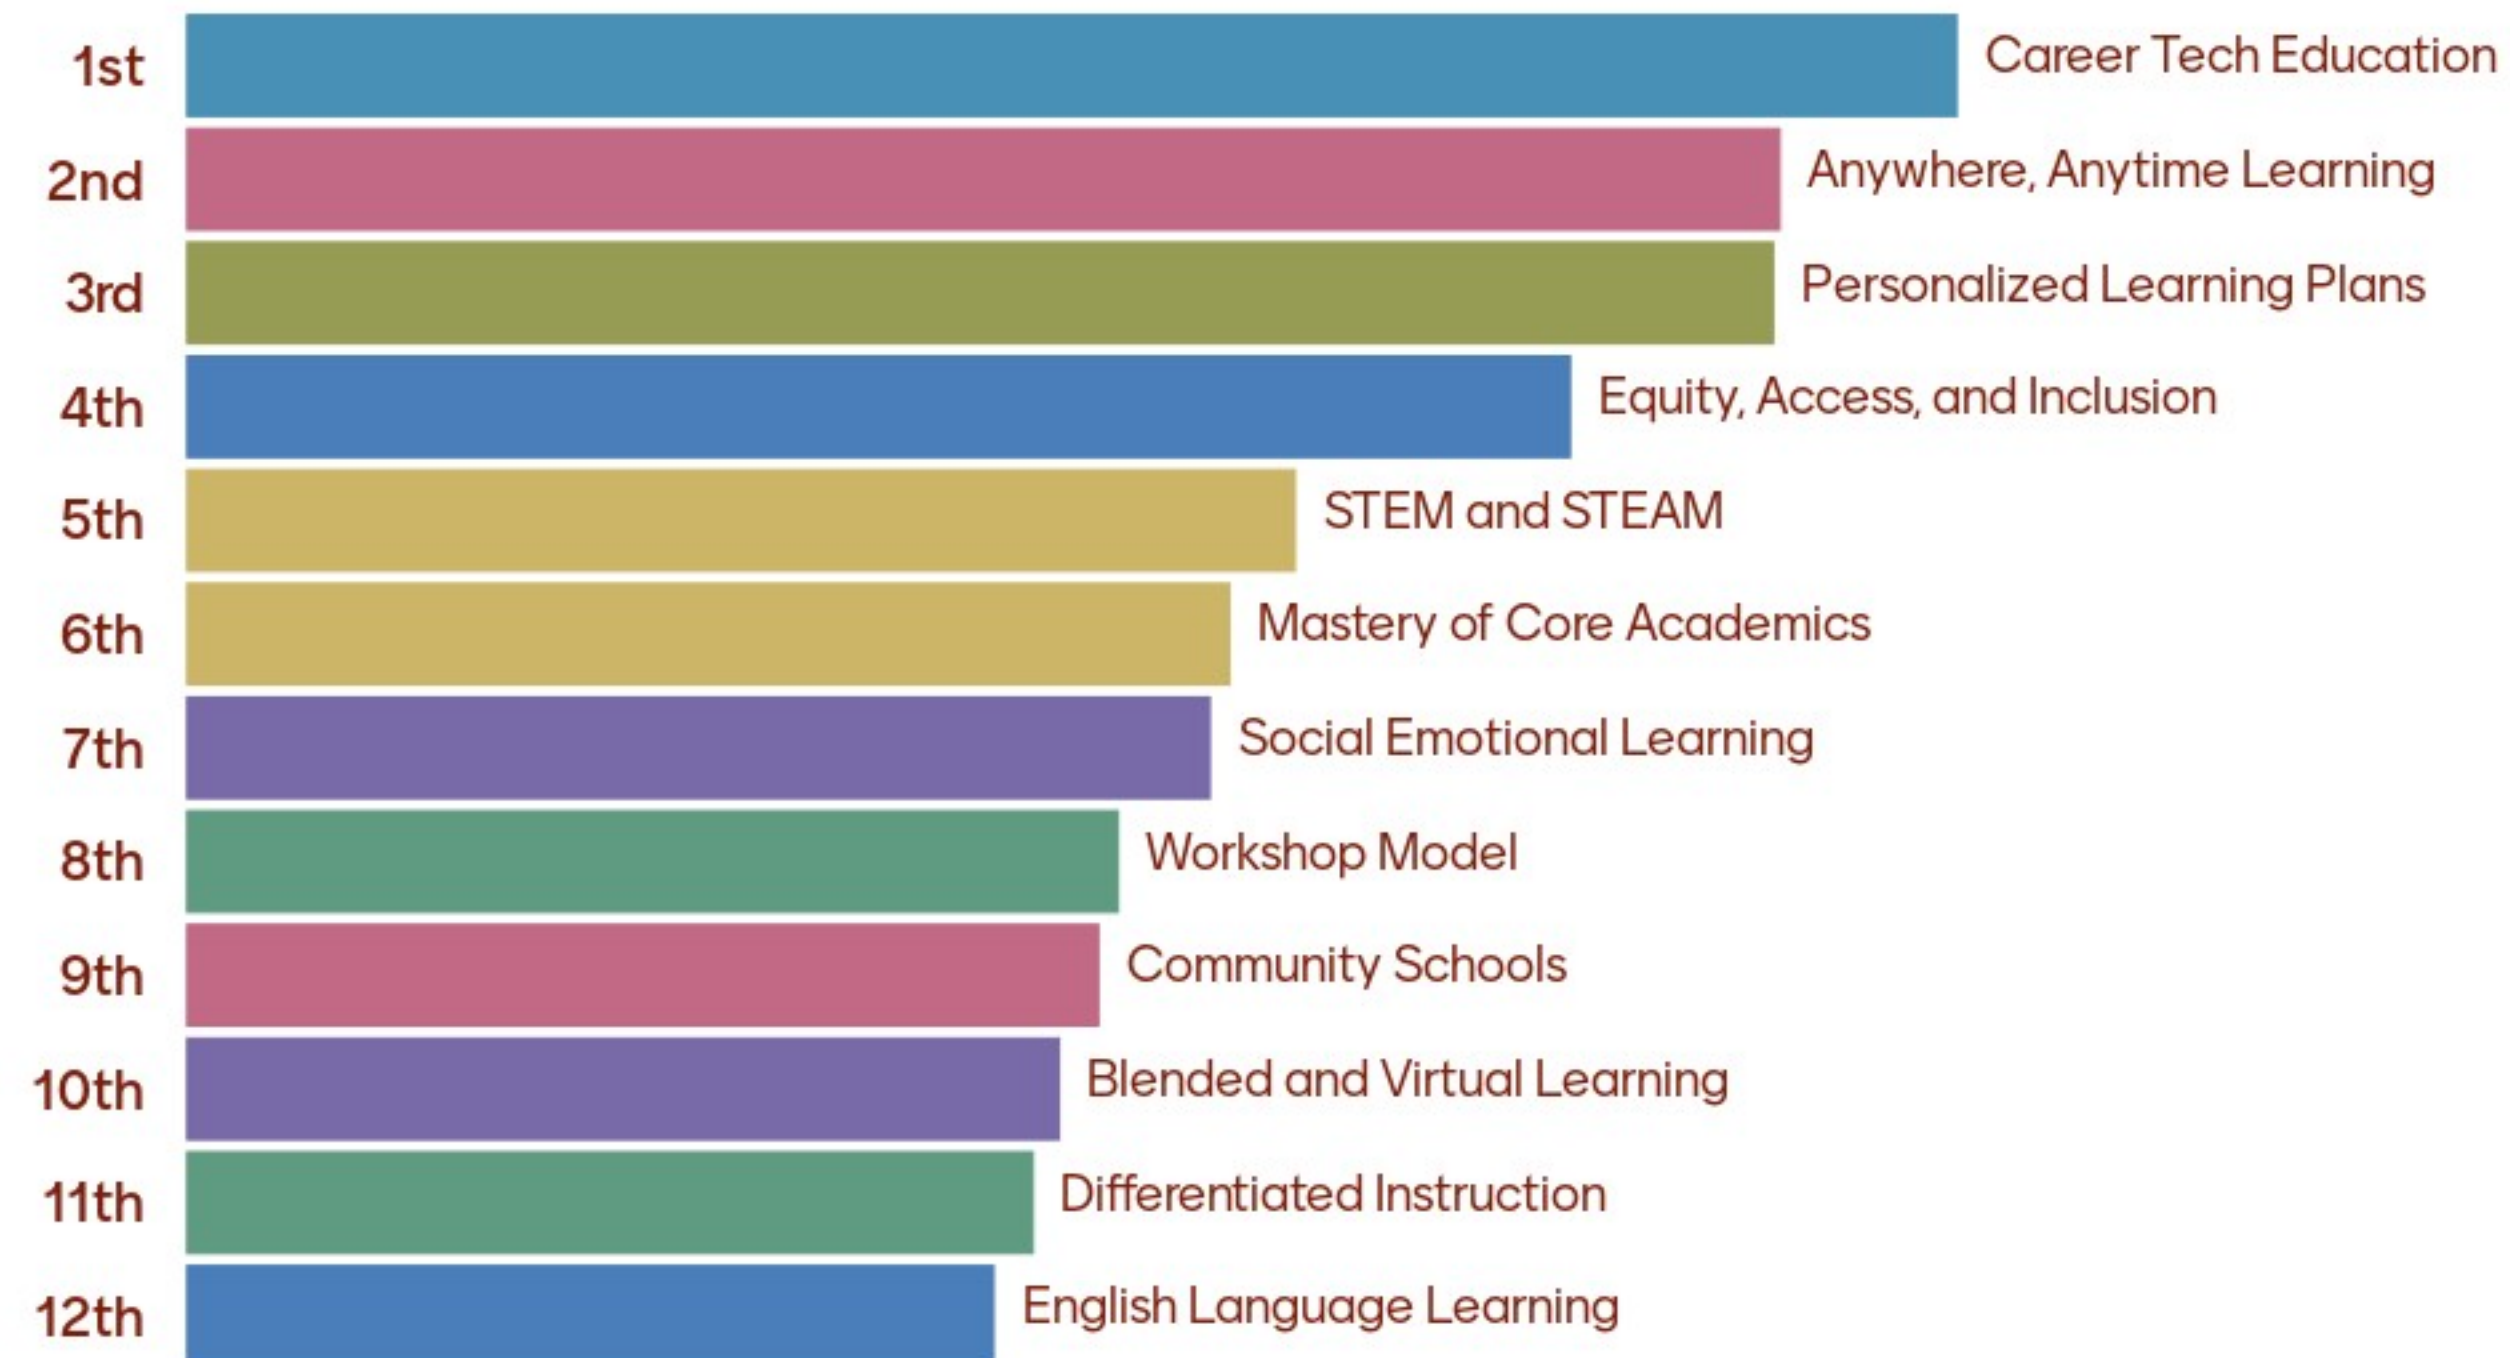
1st Career Tech Education
2nd Anywhere, Anytime Learning
3rd Personalized Learning Plans
4th Equity, Access, and Inclusion
5th STEM and STEAM
6th Mastery of Core Academics
7th Social Emotional Learning
8th Workshop Model
9th Community Schools
10th Blended and Virtual Learning
11th Differentiated Instruction
12th English Language Learning